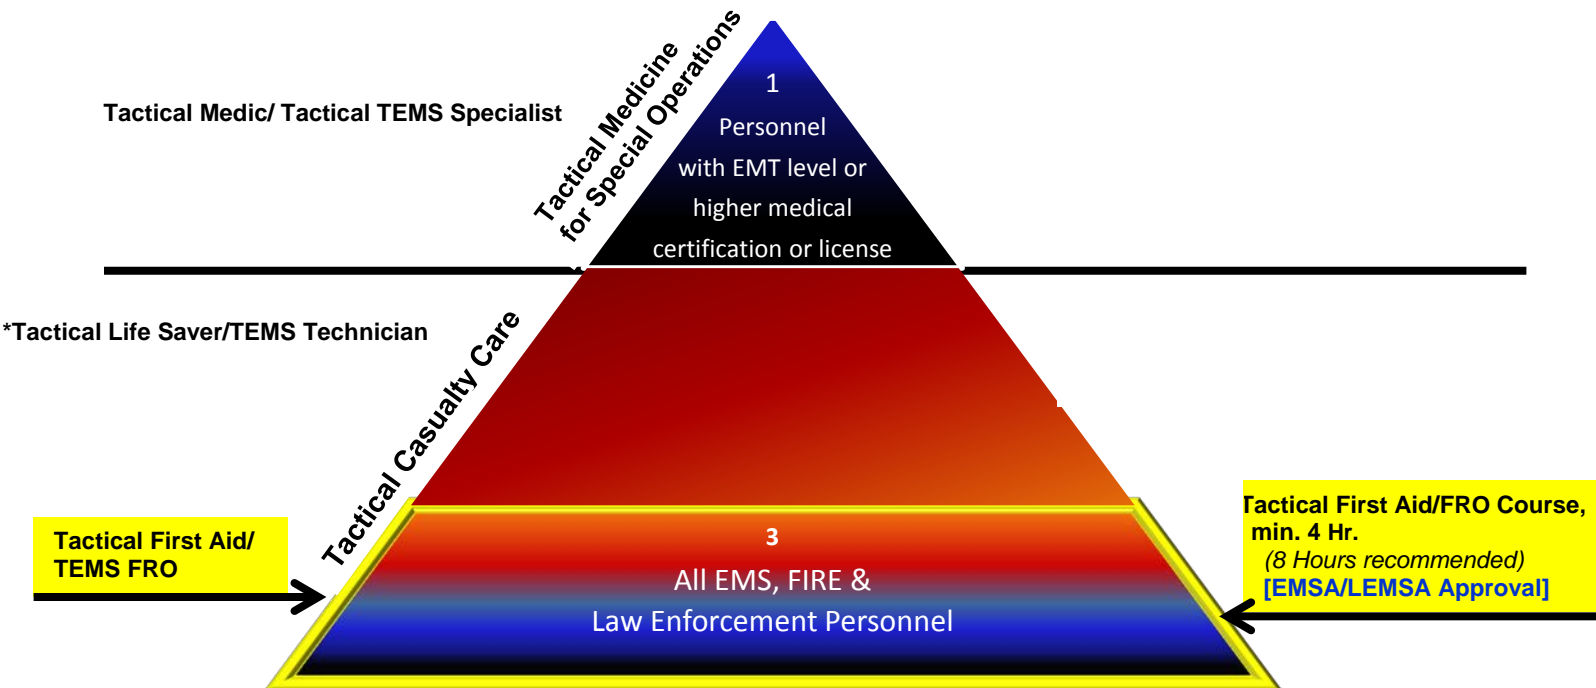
Tactical Medic/ Tactical TEMS Specialist

Tactical Medicine for Special Operations

1
Personnel with EMT level or higher medical certification or license

*Tactical Life Saver/TEMS Technician

Tactical Casualty Care

Tactical First Aid/ TEMS FRO

3
All EMS, FIRE & Law Enforcement Personnel

Tactical First Aid/FRO Course, min. 4 Hr.
(8 Hours recommended)
[EMSA/LEMSA Approval]